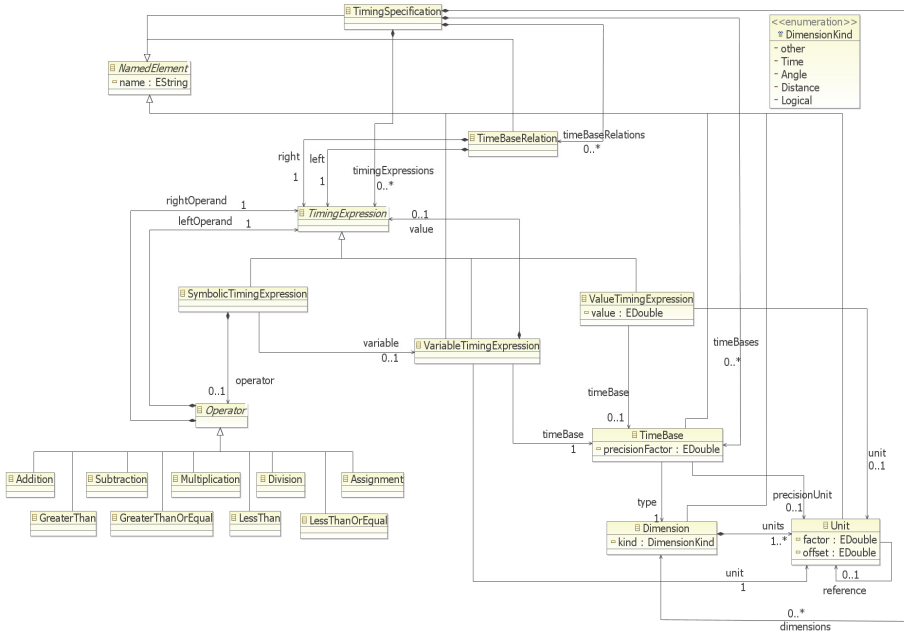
TimingSpecification

<<enumeration>>
DimensionKind
other
Time
Angle
Distance
Logical

NamedElement
name : EString

TimeBaseRelation
timeBaseRelations
0..*
right
1
left
1
timingExpressions
0..*

rightOperand
1
leftOperand
1
TimingExpression
0..1
value

SymbolicTimingExpression
ValueTimingExpression
value : EDouble
timeBases
0..*
variable
0..1
VariableTimingExpression

operator
0..1
Operator

timeBase
0..1
timeBase
1
TimeBase
precisionFactor : EDouble
unit
0..1

Addition
Subtraction
Multiplication
Division
Assignment
GreaterThan
GreaterThanOrEqual
LessThan
LessThanOrEqual

type
1
precisionUnit
0..1
Dimension
kind : DimensionKind
units
1..*
Unit
factor : EDouble
offset : EDouble
unit
1
0..1
reference
0..*
dimensions